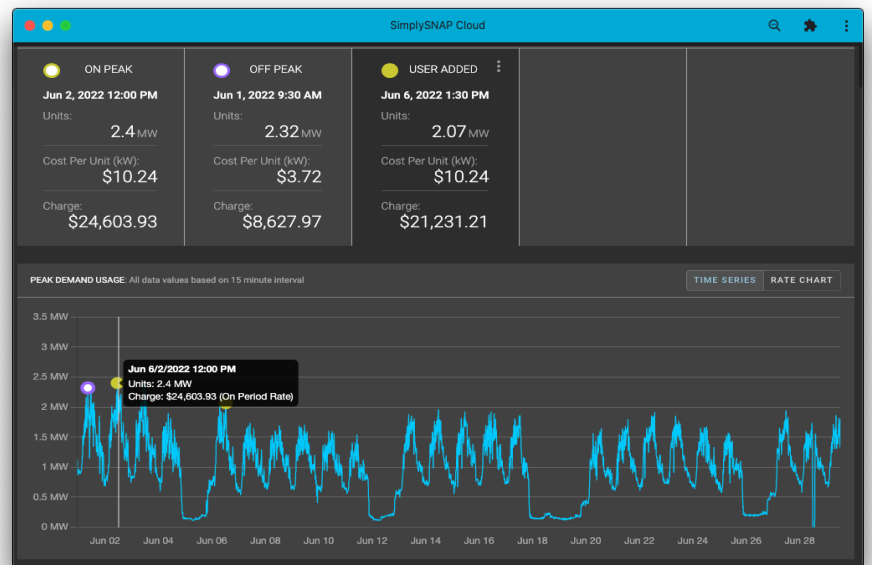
SimplySNAP Cloud

ON PEAK
Jun 2, 2022 12:00 PM
Units:
2.4 MW
Cost Per Unit (kW):
$10.24
Charge:
$24,603.93

OFF PEAK
Jun 1, 2022 9:30 AM
Units:
2.32 MW
Cost Per Unit (kW):
$3.72
Charge:
$8,627.97

USER ADDED
Jun 6, 2022 1:30 PM
Units:
2.07 MW
Cost Per Unit (kW):
$10.24
Charge:
$21,231.21

PEAK DEMAND USAGE: All data values based on 15 minute interval

TIME SERIES RATE CHART

3.5 MW
3 MW
2.5 MW
2 MW
1.5 MW
1 MW
0.5 MW
0 MW

Jun 6/2/2022 12:00 PM
Units: 2.4 MW
Charge: $24,603.93 (On Period Rate)

Jun 02 Jun 04 Jun 06 Jun 08 Jun 10 Jun 12 Jun 14 Jun 16 Jun 18 Jun 20 Jun 22 Jun 24 Jun 26 Jun 28